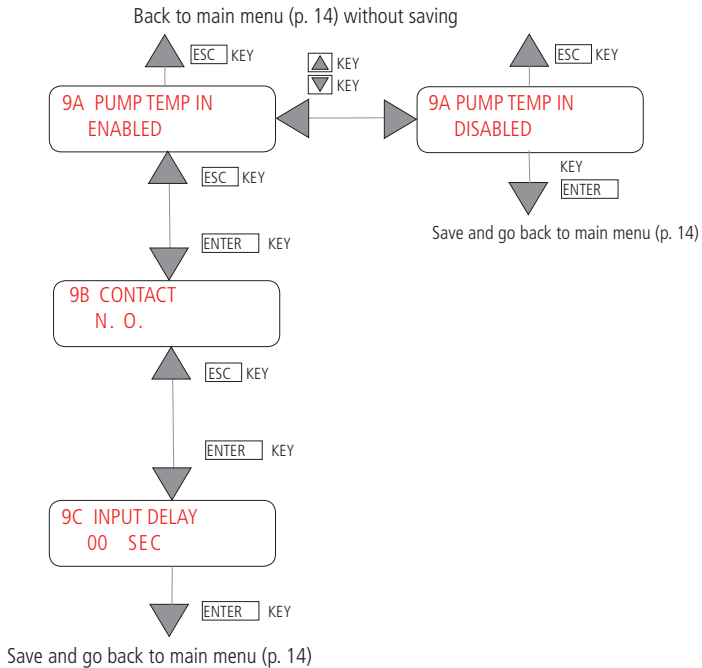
Back to main menu (p. 14) without saving

ESC KEY

▲ KEY
▼ KEY

ESC KEY

9A PUMP TEMP IN
ENABLED

9A PUMP TEMP IN
DISABLED

KEY
ENTER

Save and go back to main menu (p. 14)

ESC KEY

ENTER KEY

9B CONTACT
N. O.

ESC KEY

ENTER KEY

9C INPUT DELAY
00 SEC

ENTER KEY

Save and go back to main menu (p. 14)